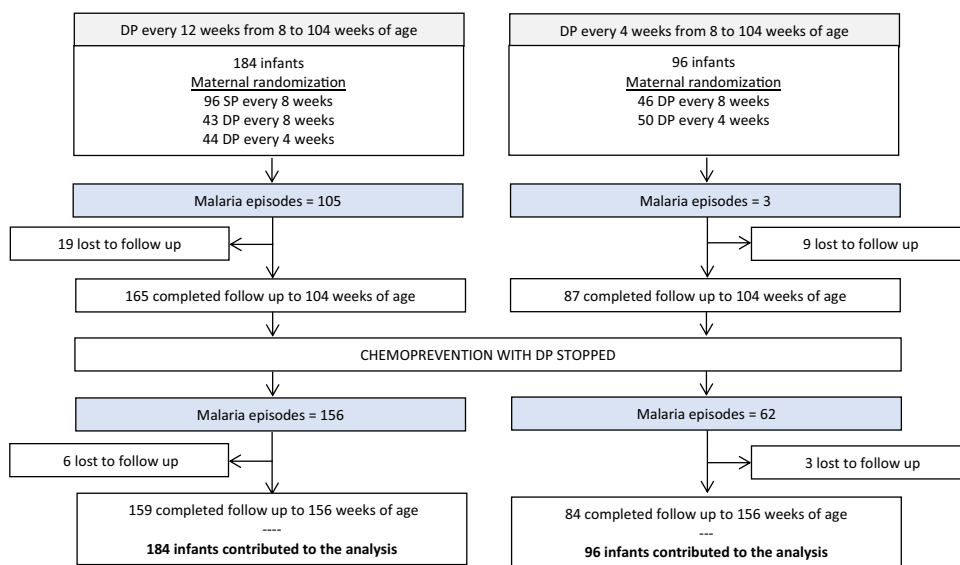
DP every 12 weeks from 8 to 104 weeks of age

184 infants
Maternal randomization
96 SP every 8 weeks
43 DP every 8 weeks
44 DP every 4 weeks

DP every 4 weeks from 8 to 104 weeks of age

96 infants
Maternal randomization
46 DP every 8 weeks
50 DP every 4 weeks

Malaria episodes = 105

Malaria episodes = 3

19 lost to follow up

9 lost to follow up

165 completed follow up to 104 weeks of age

87 completed follow up to 104 weeks of age

CHEMOPREVENTION WITH DP STOPPED

Malaria episodes = 156

Malaria episodes = 62

6 lost to follow up

3 lost to follow up

159 completed follow up to 156 weeks of age
----
**184 infants contributed to the analysis**

84 completed follow up to 156 weeks of age
---
**96 infants contributed to the analysis**